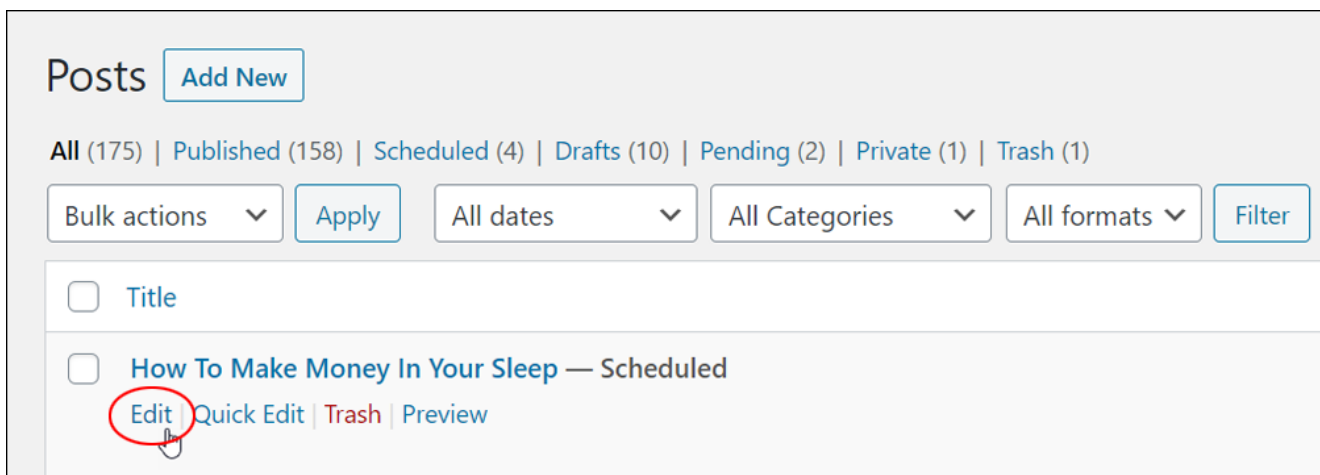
Posts Add New

All (175) | Published (158) | Scheduled (4) | Drafts (10) | Pending (2) | Private (1) | Trash (1)

Bulk actions Apply All dates All Categories All formats Filter

Title

How To Make Money In Your Sleep — Scheduled

Edit | Quick Edit | Trash | Preview